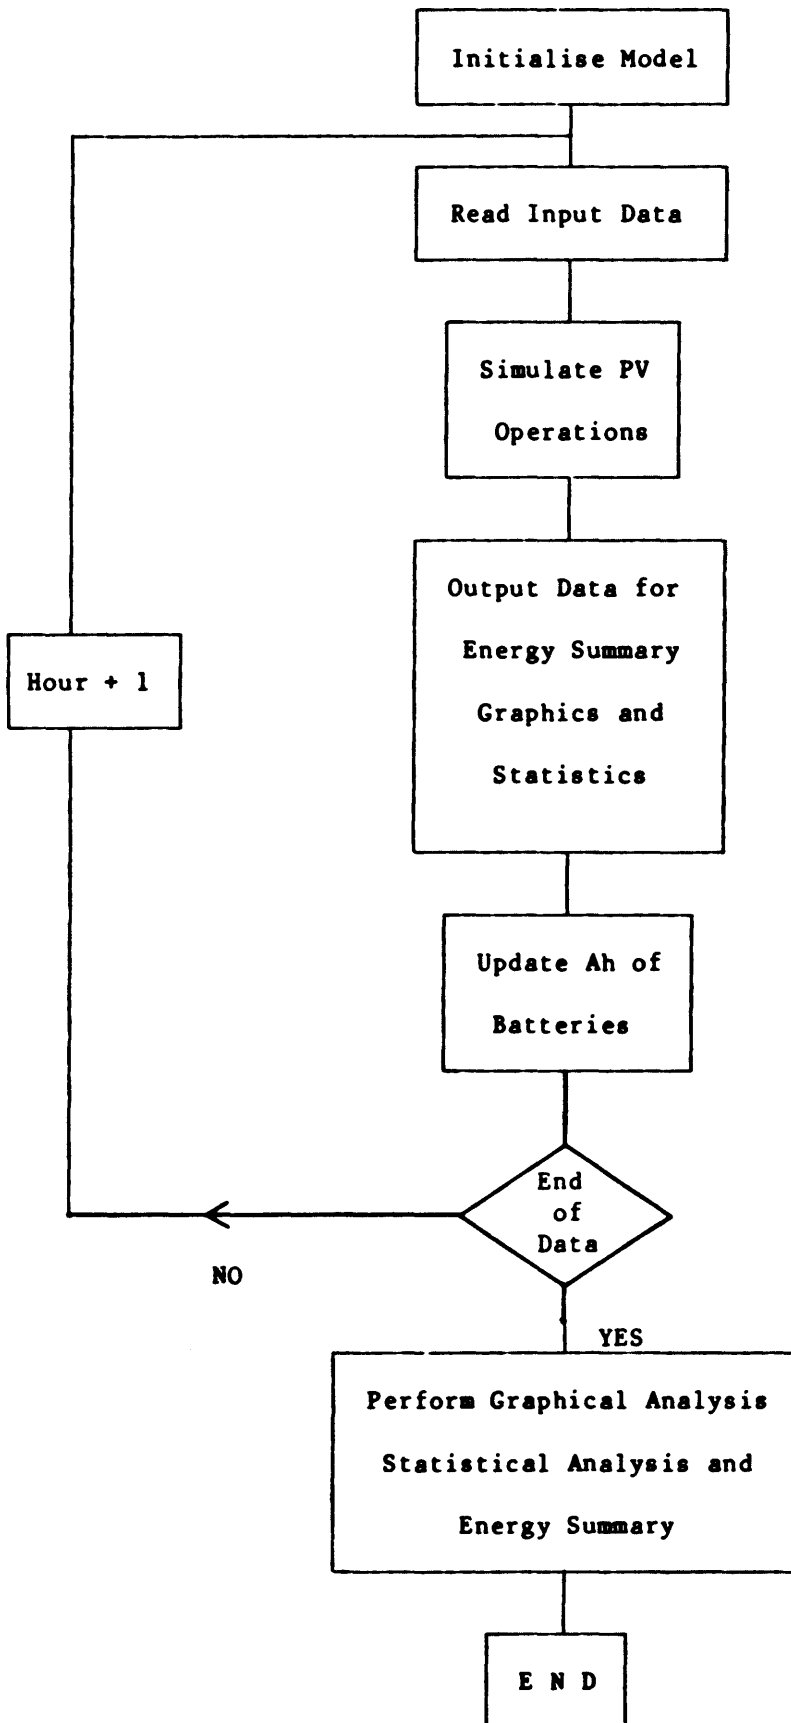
Initialise Model

Read Input Data

Simulate PV Operations

Output Data for Energy Summary Graphics and Statistics

Hour + 1

Update Ah of Batteries

End of Data

NO

YES

Perform Graphical Analysis Statistical Analysis and Energy Summary

E N D